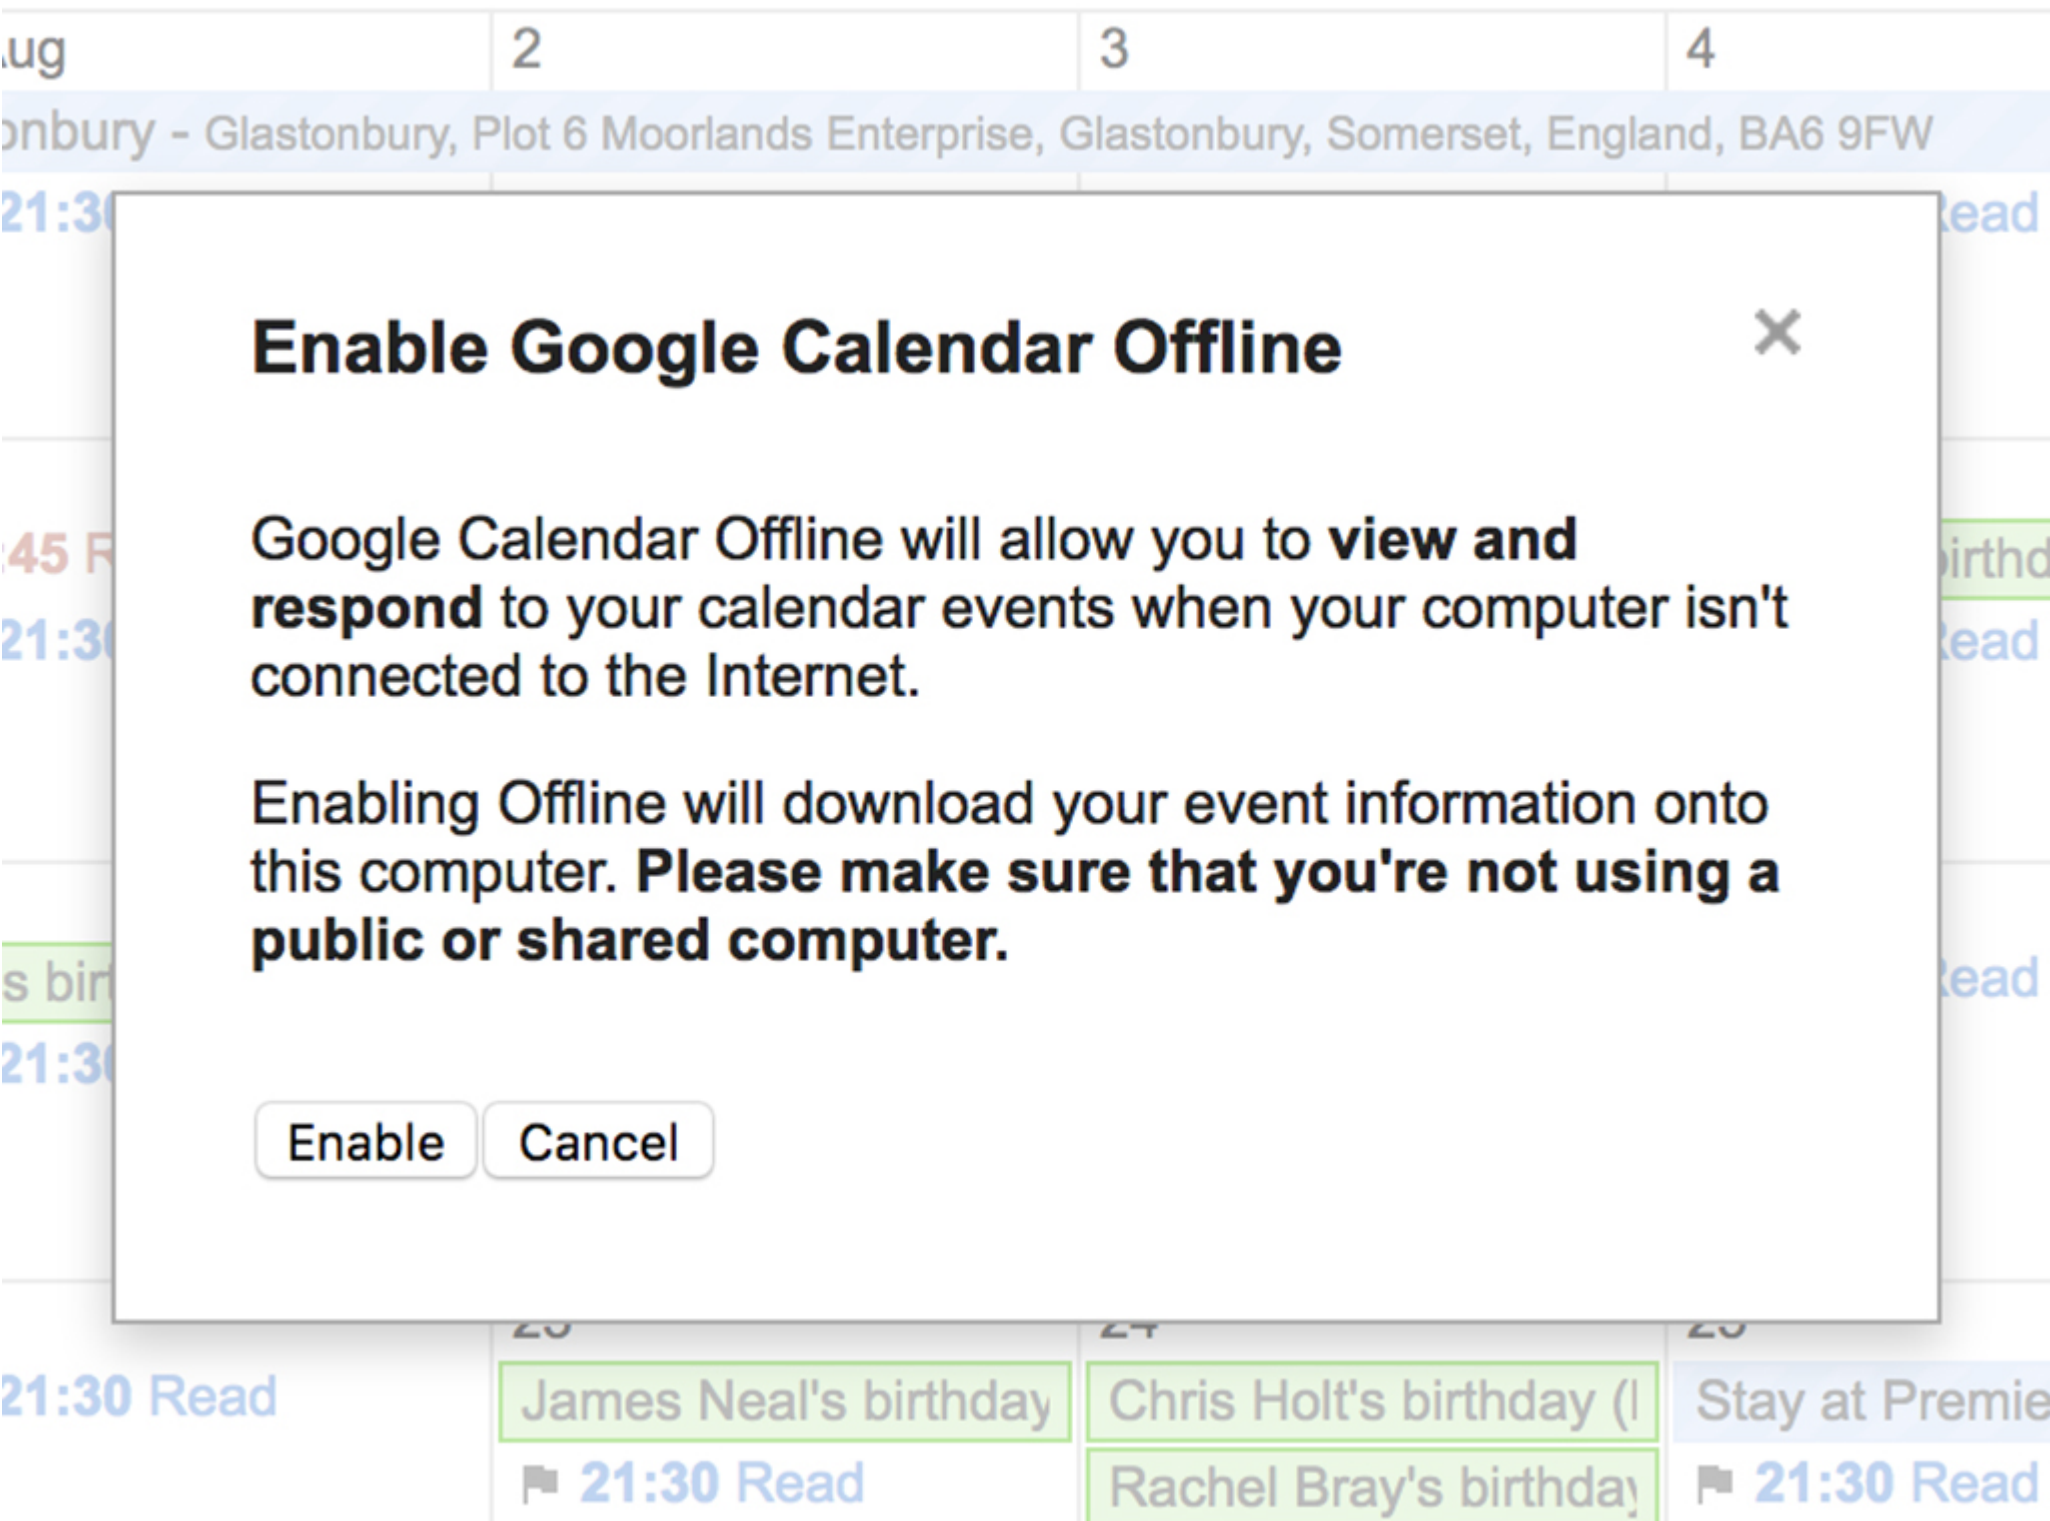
ug | 2 | 3 | 4

onbury - Glastonbury, Plot 6 Moorlands Enterprise, Glastonbury, Somerset, England, BA6 9FW

21:3 | Read

Enable Google Calendar Offline

×

Google Calendar Offline will allow you to **view and respond** to your calendar events when your computer isn't connected to the Internet.

Enabling Offline will download your event information onto this computer. **Please make sure that you're not using a public or shared computer.**

Enable | Cancel

45 R | irthd
21:3 | Read
s bir | Read
21:3

21:30 Read
James Neal's birthday
21:30 Read
Chris Holt's birthday (I
Rachel Bray's birthday
Stay at Premie
21:30 Read